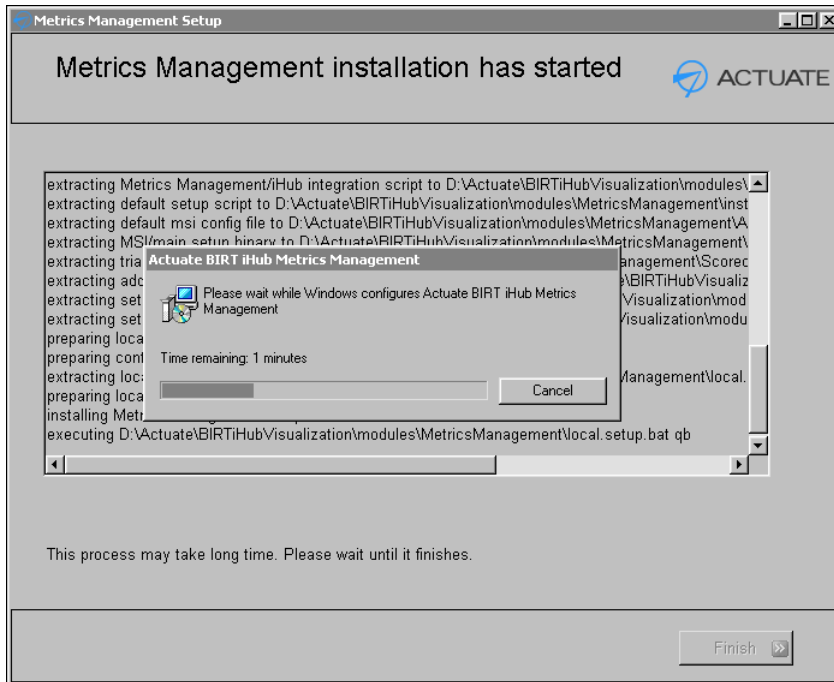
Metrics Management Setup

Metrics Management installation has started

ACTUATE

extracting Metrics Management/iHub integration script to D:\Actuate\BIRTiHubVisualization\modules\
extracting default setup script to D:\Actuate\BIRTiHubVisualization\modules\MetricsManagement\inst
extracting default msi config file to D:\Actuate\BIRTiHubVisualization\modules\MetricsManagement\A
extracting MSI/main setup binary to D:\Actuate\BIRTiHubVisualization\modules\MetricsManagement\
extracting tria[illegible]anagement\Scorec
extracting add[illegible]\BIRTiHubVisualiz
extracting set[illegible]Visualization\mod
extracting set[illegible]Visualization\modu
preparing loca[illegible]
preparing cont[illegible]
extracting loca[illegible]Management\local.
preparing loca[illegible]
installing Metr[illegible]
executing D:\Actuate\BIRTiHubVisualization\modules\MetricsManagement\local.setup.bat qb

Actuate BIRT iHub Metrics Management

Please wait while Windows configures Actuate BIRT iHub Metrics Management

Time remaining: 1 minutes

Cancel

This process may take long time. Please wait until it finishes.

Finish